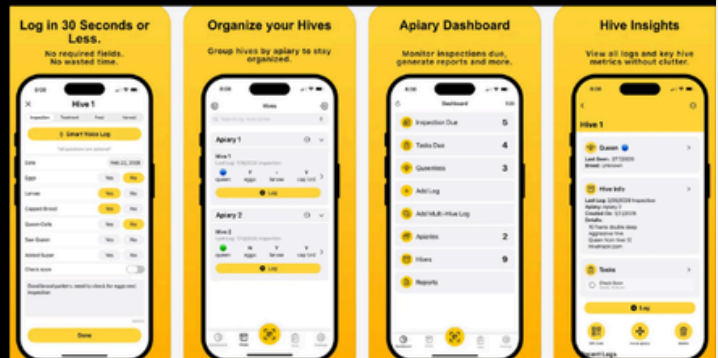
Log in 30 Seconds or Less.

No required fields. No wasted time.

Hive 1

Inspection Treatment Feed Harvest

Smart Voice Log

Date Feb 22, 2026

Eggs Yes No

Larvae Yes No

Capped Brood Yes No

Queen Cells Yes No

Saw Queen Yes No

Added Super Yes No

Check score

Done

Organize your Hives

Group hives by apiary to stay organized.

Hives

Apiary 1

Hive 1

queen eggs larvae cap brd

Log

Apiary 2

Hive 2

queen eggs larvae cap brd

Log

Apiary Dashboard

Monitor inspections due, generate reports and more.

Dashboard

Inspection Due 5

Tasks Due 4

Queenless 3

Add Log

Add Multi-Hive Log

Apiaries 2

Hives 9

Reports

Hive Insights

View all logs and key hive metrics without clutter.

Hive 1

Queen

Hive Info

Tasks

Log